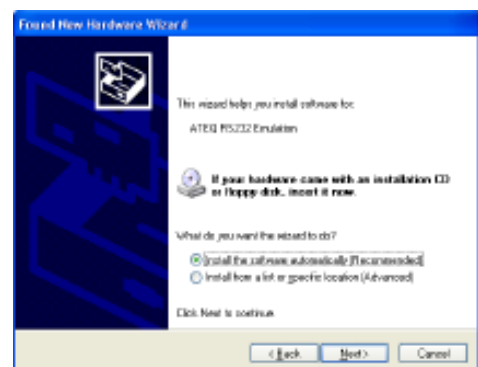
Found New Hardware Wizard

This wizard helps you install software for:

ATEQ RS232 Emulation

If your hardware came with an installation CD or floppy disk, insert it now.

What do you want the wizard to do?

Install the software automatically (Recommended)

Install from a list or specific location (Advanced)

Click Next to continue.

< Back Next > Cancel